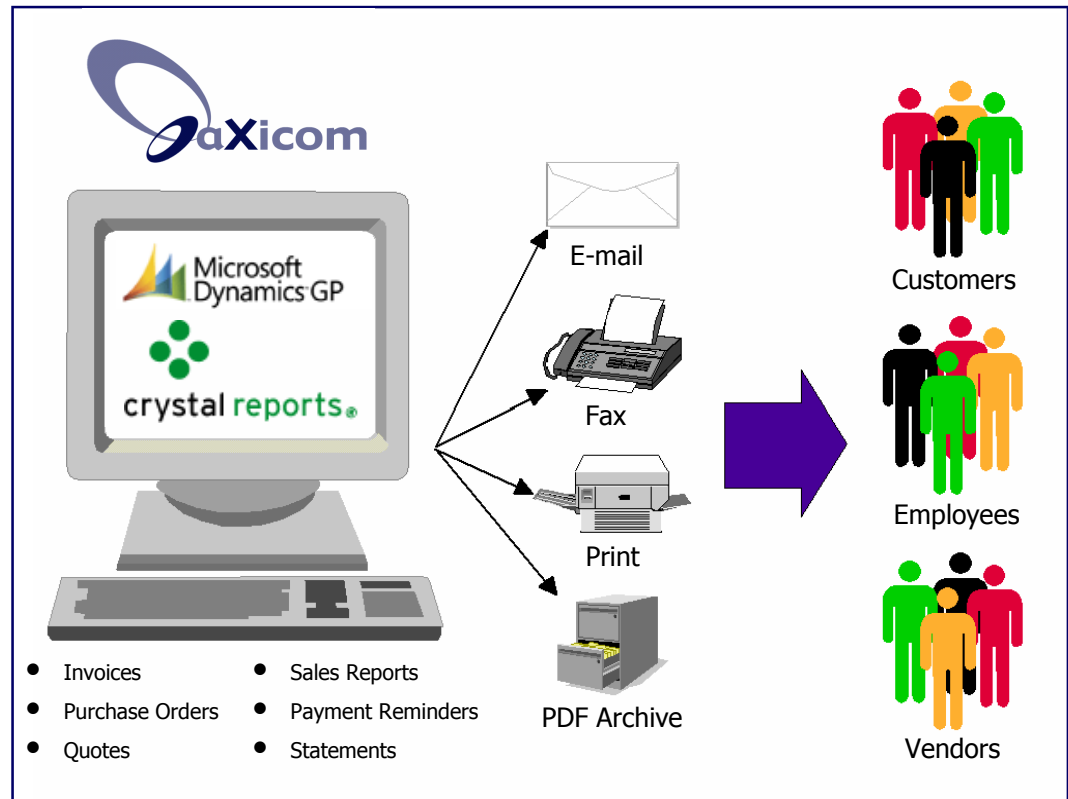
aXicom

Microsoft Dynamics GP

crystal reports®

E-mail

Fax

Print

PDF Archive

Customers

Employees

Vendors

- Invoices
- Purchase Orders
- Quotes

- Sales Reports
- Payment Reminders
- Statements